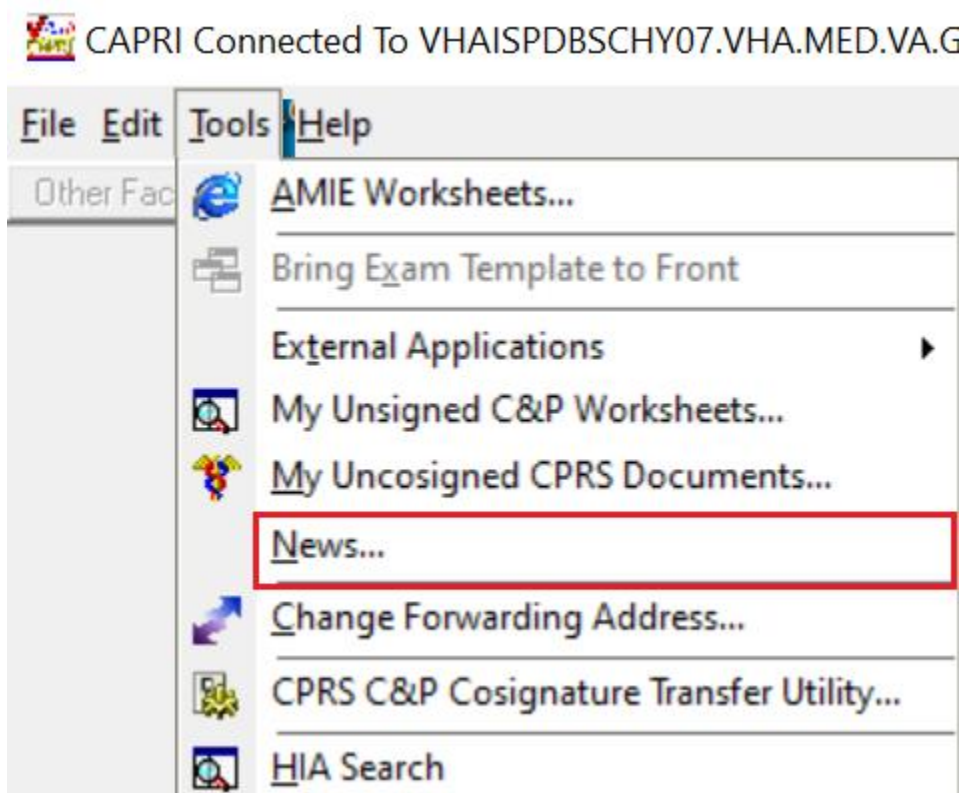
CAPRI Connected To VHAISPDBSCHY07.VHA.MED.VA.G

File Edit Tools Help

Other Fac

AMIE Worksheets...

Bring Exam Template to Front

External Applications

My Unsigned C&P Worksheets...

My Uncosigned CPRS Documents...

News...

Change Forwarding Address...

CPRS C&P Cosignature Transfer Utility...

HIA Search